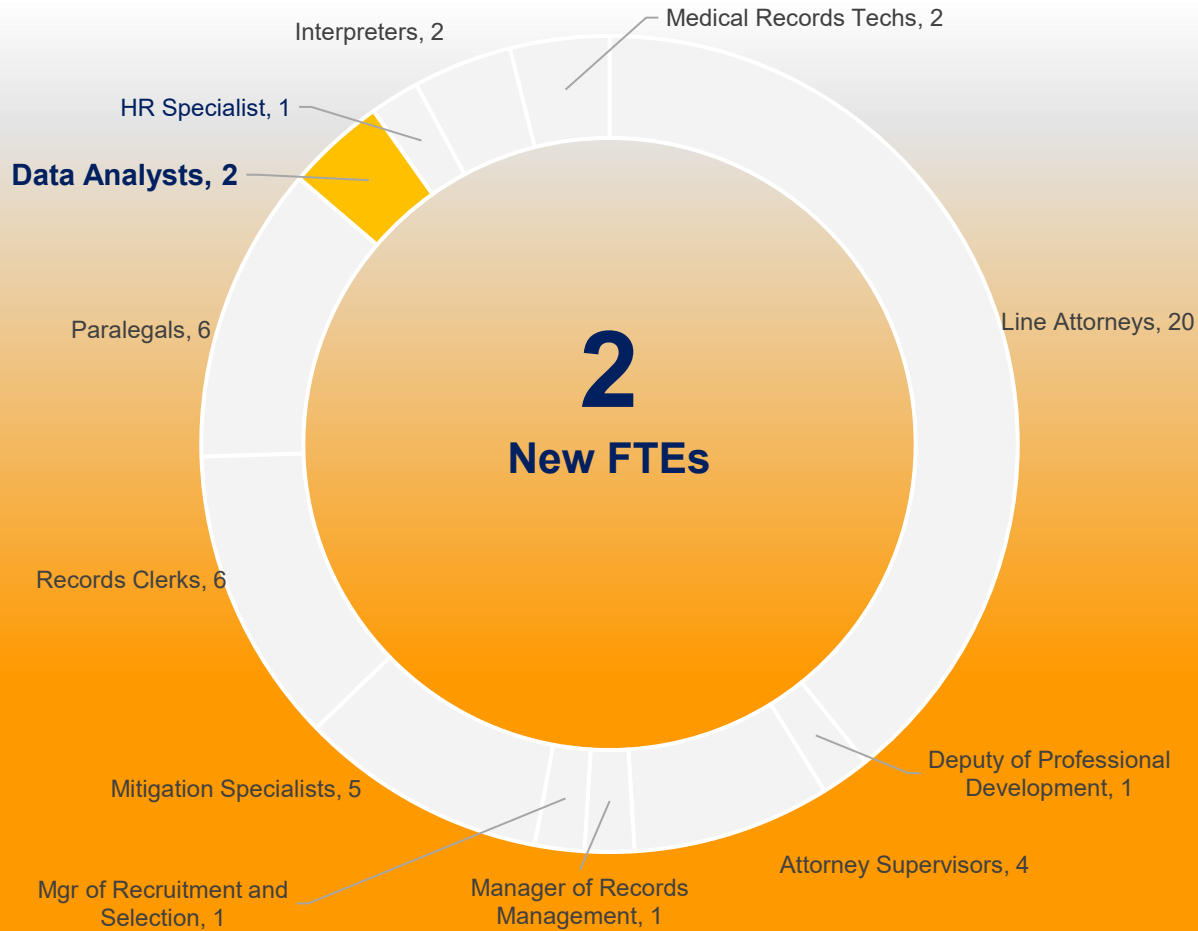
Interpreters, 2

Medical Records Techs, 2

HR Specialist, 1

Data Analysts, 2

Paralegals, 6

Line Attorneys, 20

2

New FTEs

Records Clerks, 6

Deputy of Professional Development, 1

Mitigation Specialists, 5

Attorney Supervisors, 4

Mgr of Recruitment and Selection, 1

Manager of Records Management, 1